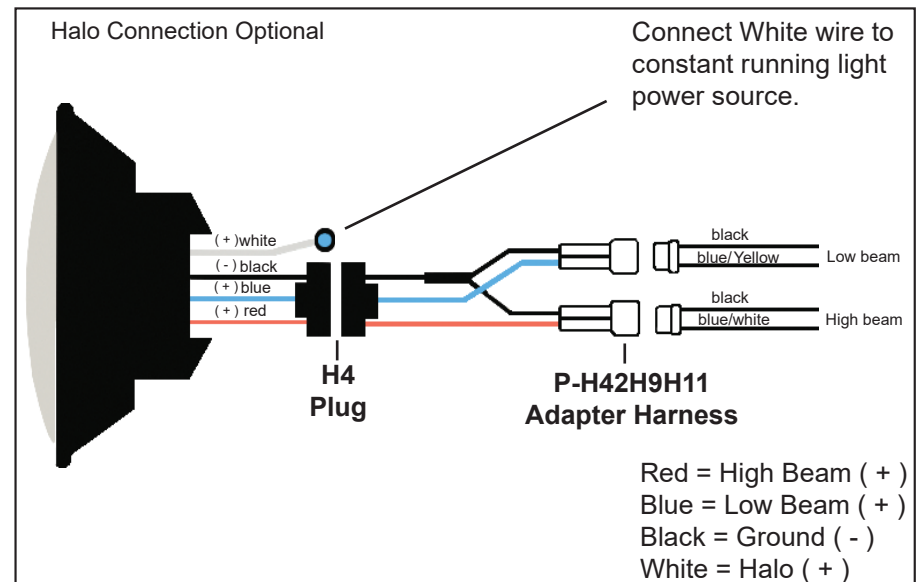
Halo Connection Optional

Connect White wire to constant running light power source.

( + )white
( - ) black
( + ) blue
( + ) red

black
blue/Yellow
Low beam

black
blue/white
High beam

H4
Plug

P-H42H9H11
Adapter Harness

Red = High Beam ( + )
Blue = Low Beam ( + )
Black = Ground ( - )
White = Halo ( + )